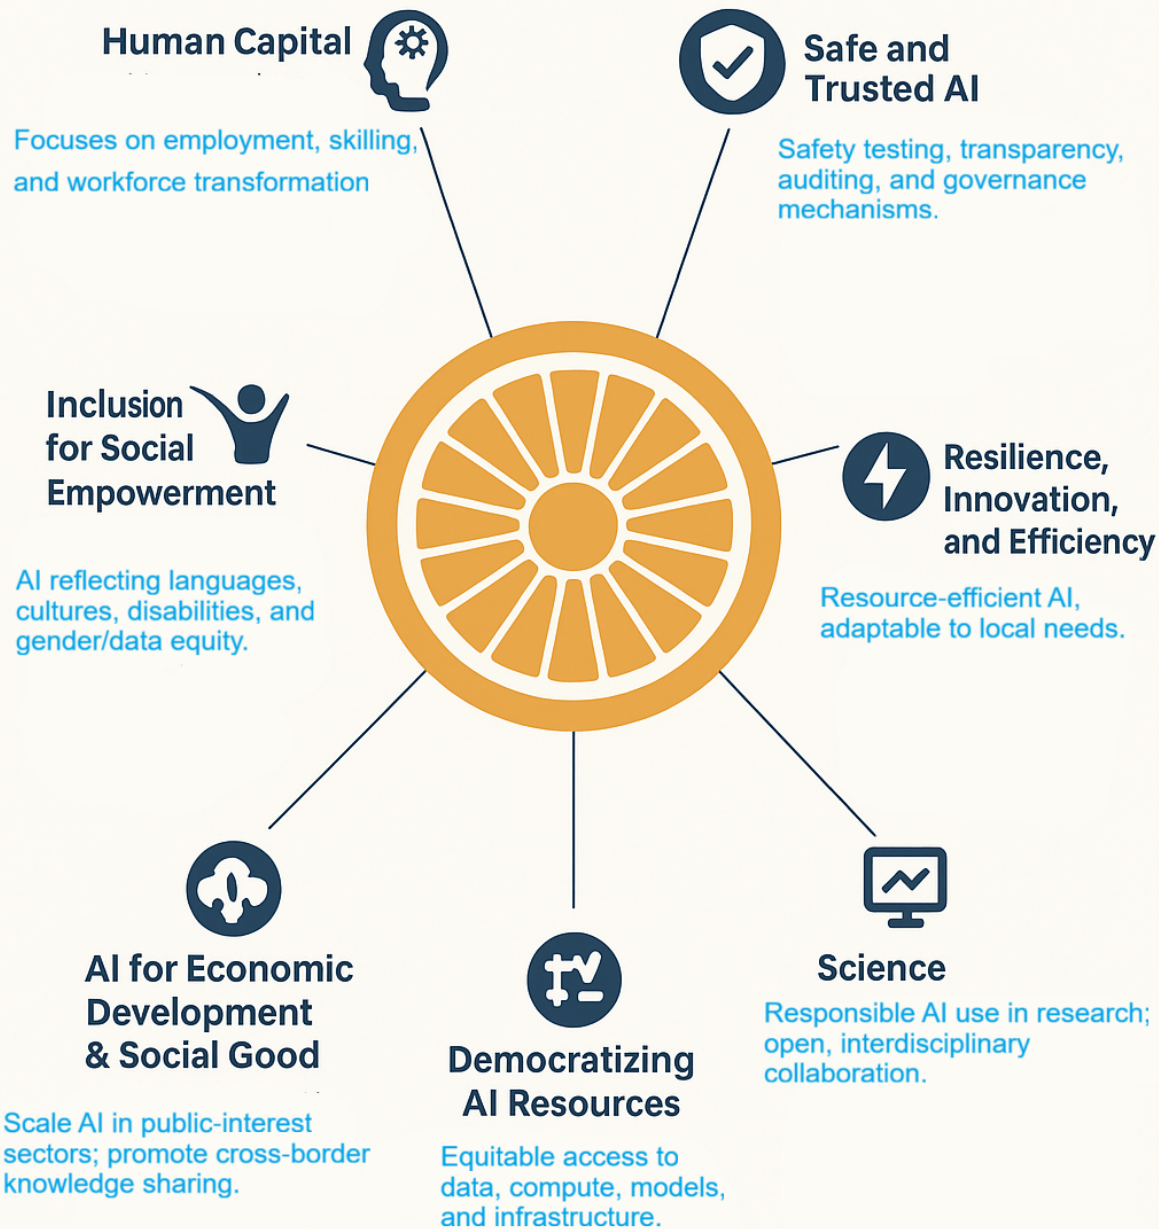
Human Capital

Focuses on employment, skilling, and workforce transformation

Safe and Trusted AI

Safety testing, transparency, auditing, and governance mechanisms.

Inclusion for Social Empowerment

AI reflecting languages, cultures, disabilities, and gender/data equity.

Resilience, Innovation, and Efficiency

Resource-efficient AI, adaptable to local needs.

AI for Economic Development & Social Good

Scale AI in public-interest sectors; promote cross-border knowledge sharing.

Democratizing AI Resources

Equitable access to data, compute, models, and infrastructure.

Science

Responsible AI use in research; open, interdisciplinary collaboration.